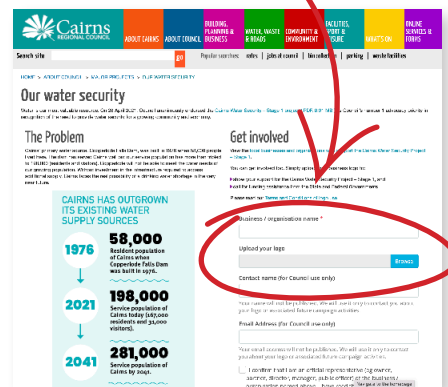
Cairns REGIONAL COUNCIL

ABOUT CAIRNS | ABOUT COUNCIL | BUILDING, PLANNING & BUSINESS | WATER, WASTE & ROADS | COMMUNITY & ENVIRONMENT | FACILITIES, SPORT & LEISURE | WHAT'S ON | ONLINE SERVICES & FORMS

Search site | Popular searches: rates | jobs at council | bin collection | parking | waste facilities

HOME > ABOUT COUNCIL > MAJOR PROJECTS > OUR WATER SECURITY

Our water security

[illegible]

The Problem

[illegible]

CAIRNS HAS OUTGROWN ITS EXISTING WATER SUPPLY SOURCES

1976 58,000 Resident population of Cairns when Copperlode Falls Dam was built in 1976.

2021 198,000 Service population of Cairns today (167,000 residents and 31,000 visitors).

2041 281,000 Service population of Cairns by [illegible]

Get involved

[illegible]

Business / organisation name *

Upload your logo

Browse

Contact name (for Council use only)

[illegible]

Email Address (for Council use only)

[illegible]

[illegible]